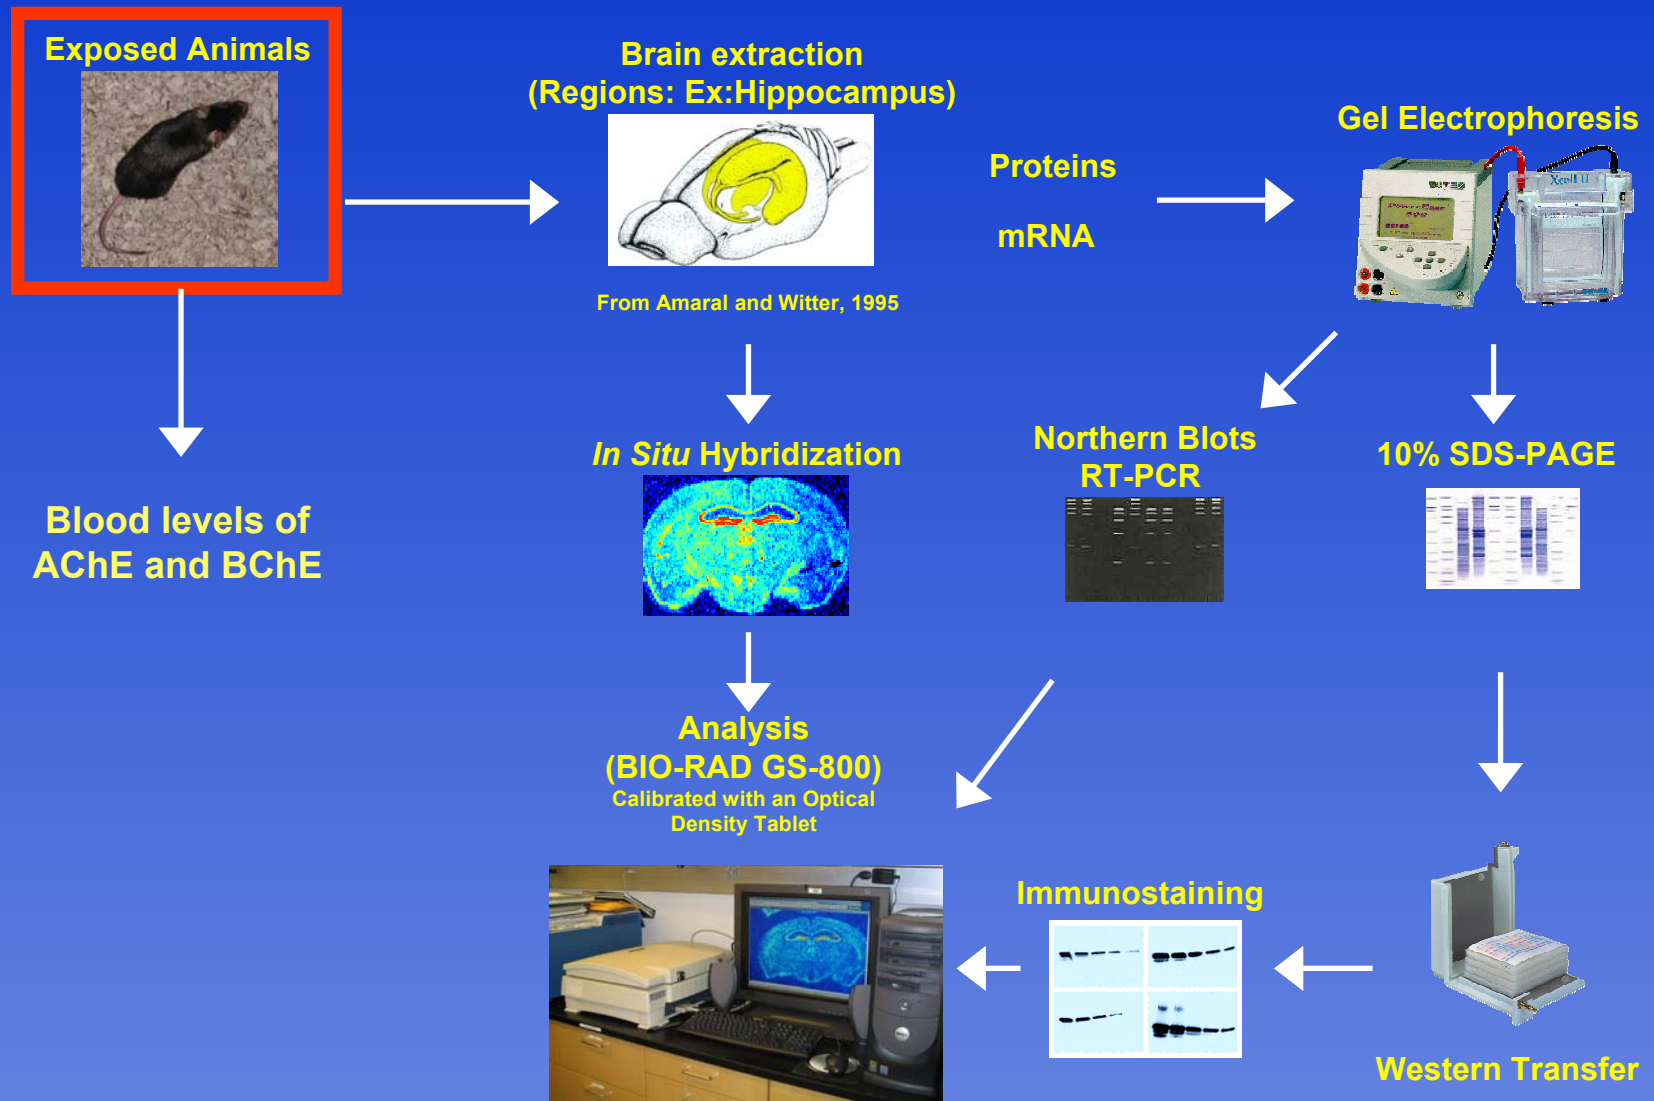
Exposed Animals

Brain extraction
(Regions: Ex:Hippocampus)

From Amaral and Witter, 1995

Proteins

mRNA

Gel Electrophoresis

Blood levels of AChE and BChE

*In Situ* Hybridization

Northern Blots
RT-PCR

10% SDS-PAGE

Analysis
(BIO-RAD GS-800)
Calibrated with an Optical Density Tablet

Immunostaining

Western Transfer